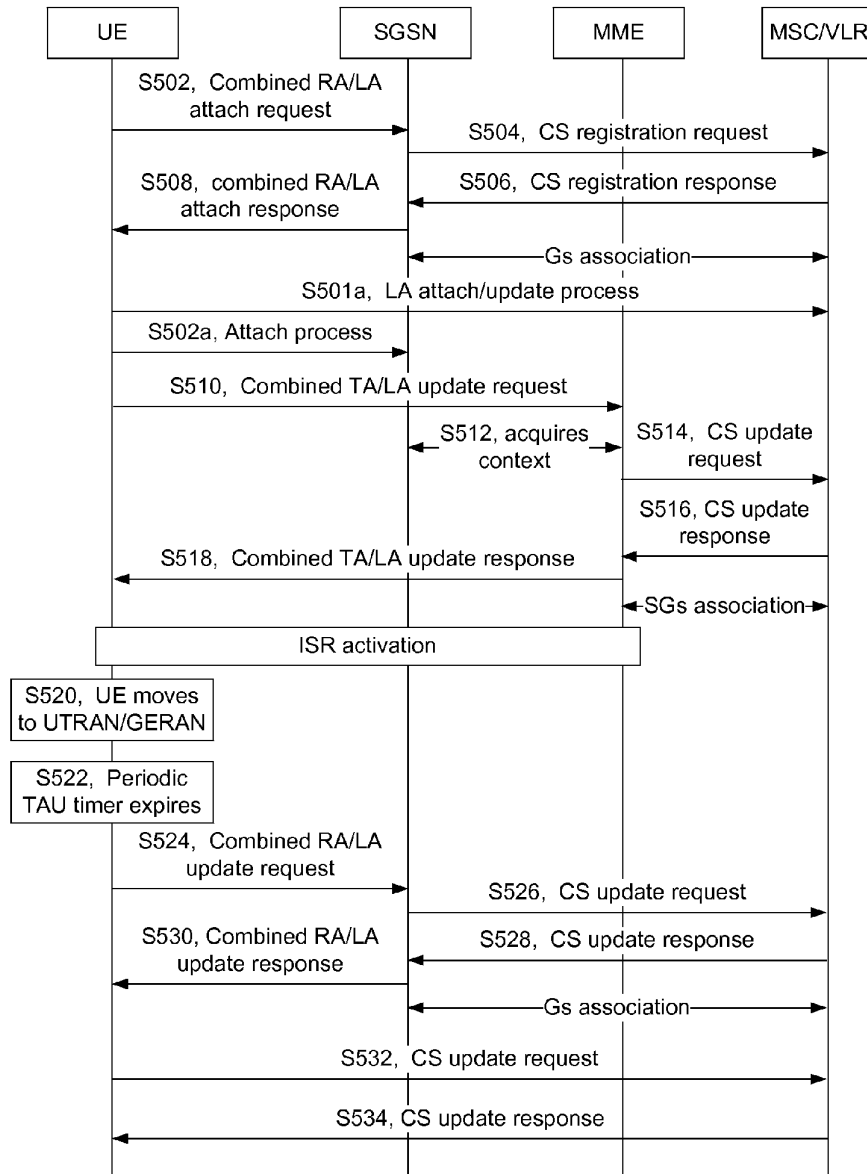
UE

SGSN

MME

MSC/VLR

S502, Combined RA/LA attach request

S504, CS registration request

S508, combined RA/LA attach response

S506, CS registration response

Gs association

S501a, LA attach/update process

S502a, Attach process

S510, Combined TA/LA update request

S512, acquires context

S514, CS update request

S516, CS update response

S518, Combined TA/LA update response

SGs association

ISR activation

S520, UE moves to UTRAN/GERAN

S522, Periodic TAU timer expires

S524, Combined RA/LA update request

S526, CS update request

S530, Combined RA/LA update response

S528, CS update response

Gs association

S532, CS update request

S534, CS update response